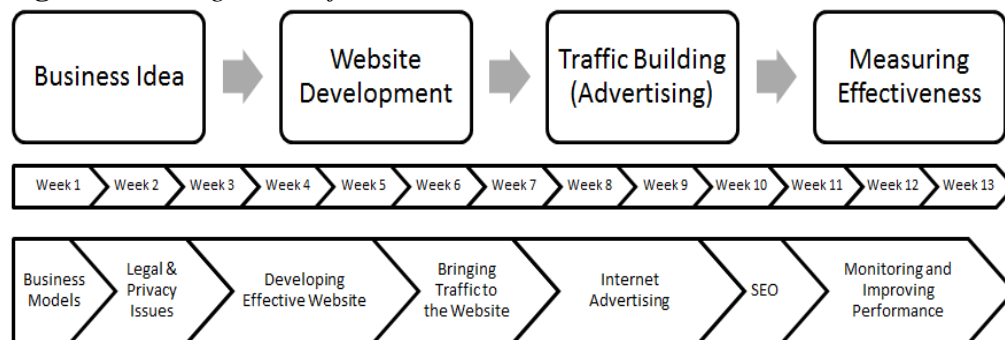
Business Idea

Website Development

Traffic Building (Advertising)

Measuring Effectiveness

Week 1 Week 2 Week 3 Week 4 Week 5 Week 6 Week 7 Week 8 Week 9 Week 10 Week 11 Week 12 Week 13

Business Models

Legal & Privacy Issues

Developing Effective Website

Bringing Traffic to the Website

Internet Advertising

SEO

Monitoring and Improving Performance